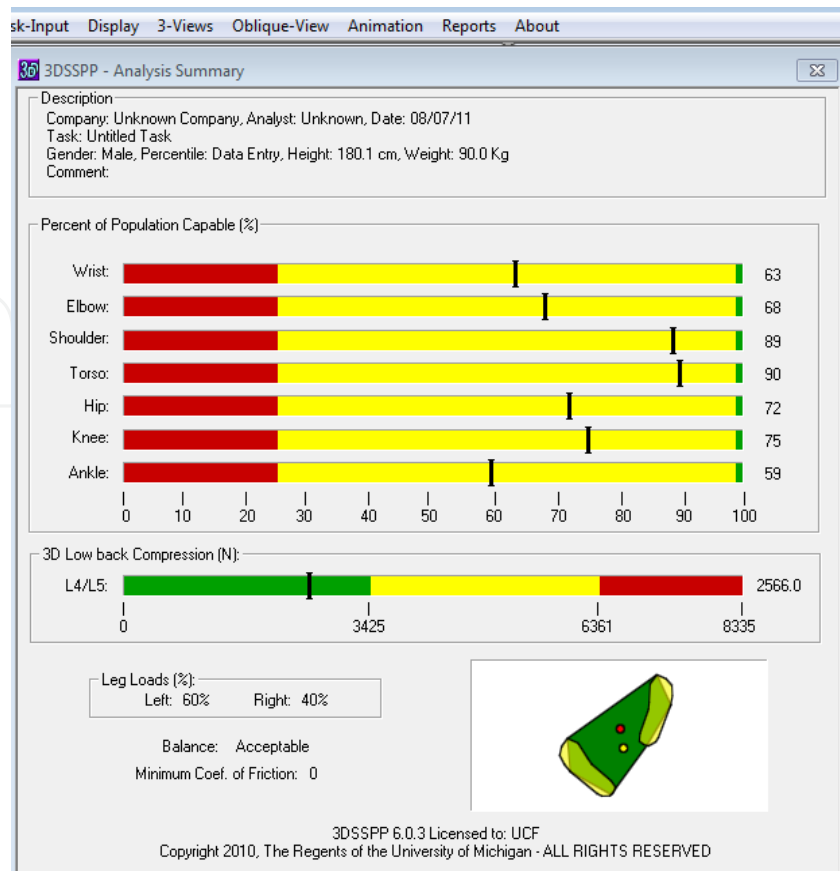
sk-Input Display 3-Views Oblique-View Animation Reports About

3D 3DSSPP - Analysis Summary

Description
Company: Unknown Company, Analyst: Unknown, Date: 08/07/11
Task: Untitled Task
Gender: Male, Percentile: Data Entry, Height: 180.1 cm, Weight: 90.0 Kg
Comment:

Percent of Population Capable (%)

| | |
|---|---|
| Wrist: | 63 |
| Elbow: | 68 |
| Shoulder: | 89 |
| Torso: | 90 |
| Hip: | 72 |
| Knee: | 75 |
| Ankle: | 59 |

0 10 20 30 40 50 60 70 80 90 100

3D Low back Compression (N):
L4/L5: 2566.0
0 3425 6361 8335

Leg Loads (%):
Left: 60% Right: 40%

Balance: Acceptable
Minimum Coef. of Friction: 0

3DSSPP 6.0.3 Licensed to: UCF
Copyright 2010, The Regents of the University of Michigan - ALL RIGHTS RESERVED